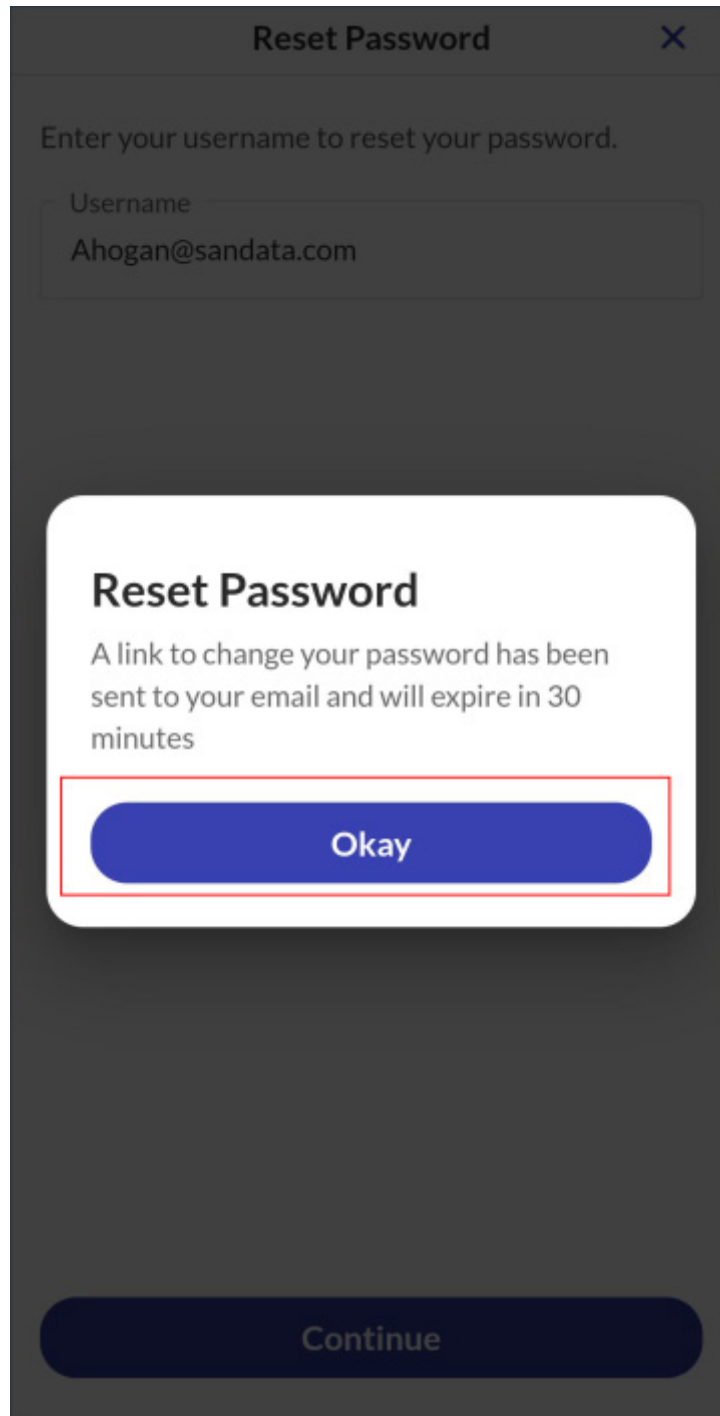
Reset Password ×

Enter your username to reset your password.

Username
Ahogan@sandata.com

Reset Password
A link to change your password has been sent to your email and will expire in 30 minutes

Okay

Continue